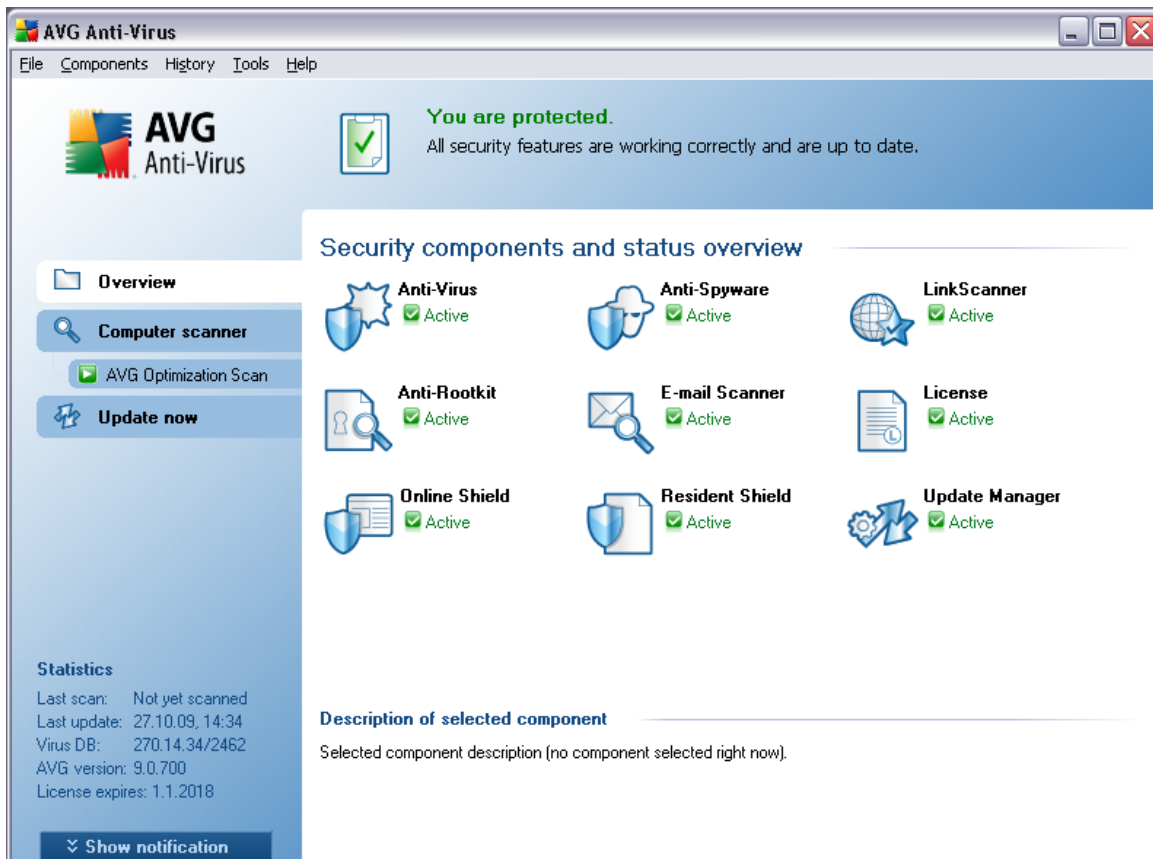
AVG Anti-Virus

File Components History Tools Help

AVG
Anti-Virus

You are protected.
All security features are working correctly and are up to date.

Security components and status overview

Overview

Computer scanner

AVG Optimization Scan

Update now

Anti-Virus
Active

Anti-Spyware
Active

LinkScanner
Active

Anti-Rootkit
Active

E-mail Scanner
Active

License
Active

Online Shield
Active

Resident Shield
Active

Update Manager
Active

Statistics
Last scan: Not yet scanned
Last update: 27.10.09, 14:34
Virus DB: 270.14.34/2462
AVG version: 9.0.700
License expires: 1.1.2018

Description of selected component

Selected component description (no component selected right now).

Show notification